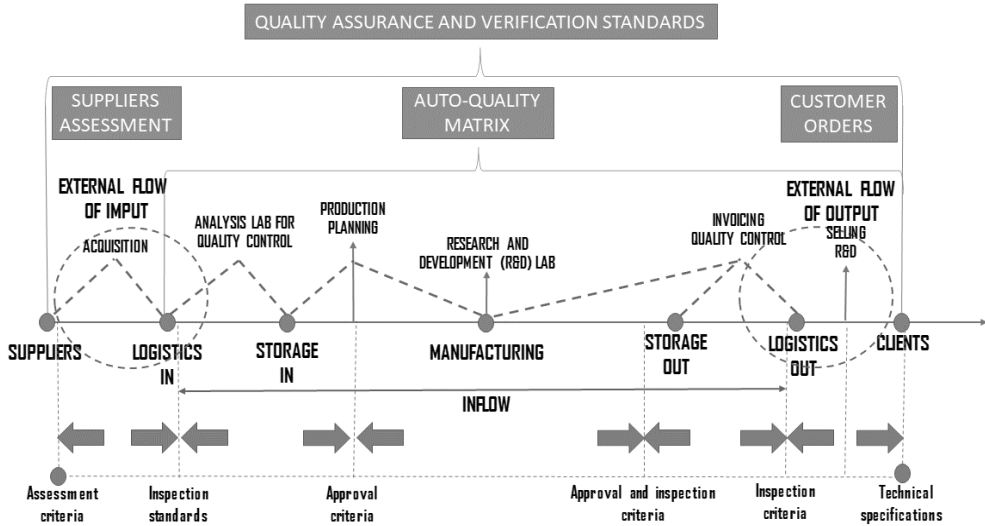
QUALITY ASSURANCE AND VERIFICATION STANDARDS

SUPPLIERS ASSESSMENT

AUTO-QUALITY MATRIX

CUSTOMER ORDERS

EXTERNAL FLOW OF IMPUT

ACQUISITION

ANALYSIS LAB FOR QUALITY CONTROL

PRODUCTION PLANNING

RESEARCH AND DEVELOPMENT (R&D) LAB

INVOICING QUALITY CONTROL

EXTERNAL FLOW OF OUTPUT

SELLING R&D

SUPPLIERS

LOGISTICS IN

STORAGE IN

MANUFACTURING

STORAGE OUT

LOGISTICS OUT

CLIENTS

INFLOW

Assessment criteria

Inspection standards

Approval criteria

Approval and inspection criteria

Inspection criteria

Technical specifications